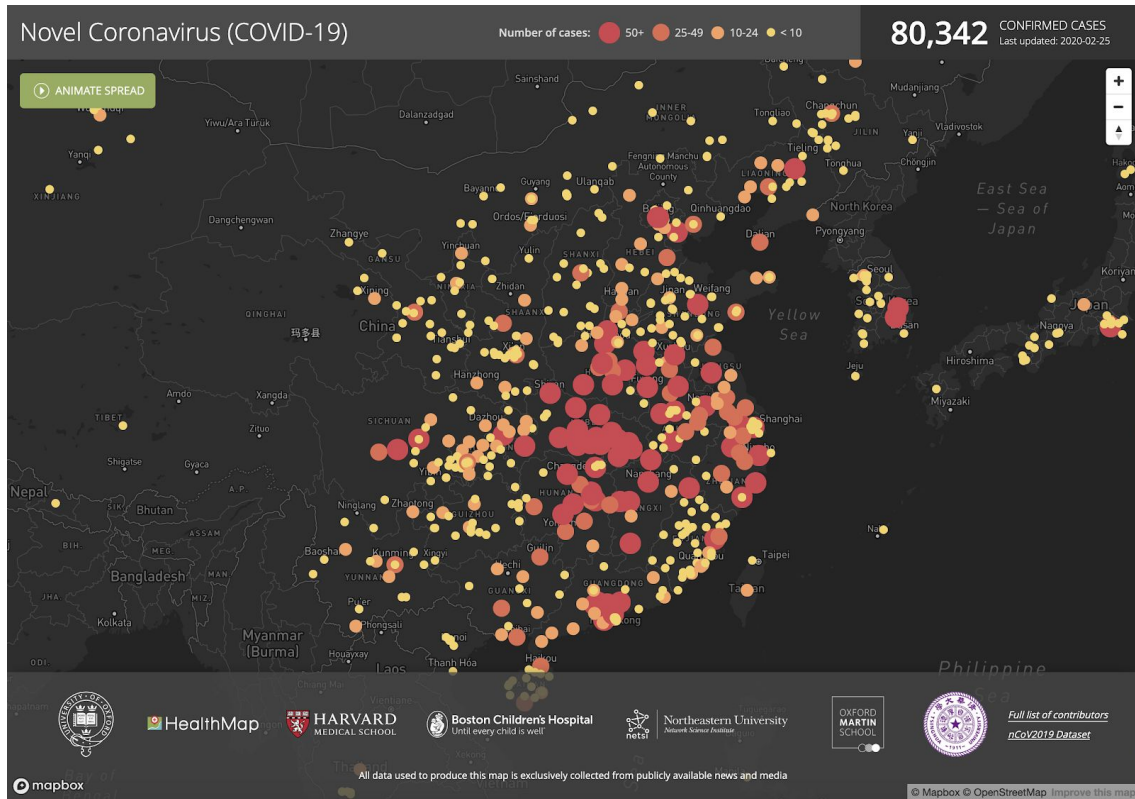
Novel Coronavirus (COVID-19)

Number of cases: 50+ 25-49 10-24 < 10

80,342 CONFIRMED CASES
Last updated: 2020-02-25

ANIMATE SPREAD

+
−

Sainshand
Yiwu/Ara Turuk
Dalanzadgad
INNER MONGOLIA
Tongliao
Changchun
Mudanjiang
Yanqi
JILIN
Vladivostok
Fengning Manchu Autonomous County
Tieling
Tonghua
Chongjin
XINJIANG
Bayannur
Guyang
Ulangab
LIAONING
East Sea — Sea of Japan
Dangchengwan
Ordos/Erdaosi
Qinhuangdao
North Korea
Zhangye
GANSU
Yinchuan
Yulin
SHANXI
HEBEI
Dalian
Pyongyang
Xining
NINGXIA
Zhidan
Handan
Jinan
Weifang
Seoul
Koriyama
QINGHAI
玛多县
China
SHAANXI
Yellow Sea
Busan
Japan
Nagoya
Tianshui
Xi'an
Hanzhong
Hiroshima
Amdo
Xangda
Jeju
Miyazaki
TIBET
SICHUAN
Dazhou
Shanghai
Zituo
Shigatse
Gyaca
Changde
Nanchang
Nepal
Ningliang
Zhaotong
HUNAN
GUIZHOU
Bhutan
ASSAM
Taipei
Baoshan
Kunming
Xingyi
Guilin
YUNNAN
Hechi
Taiwan
Bangladesh
GUANGXI
GUANGDONG
Pu'er
Kolkata
Myanmar (Burma)
Haikou
Houaysay
Thanh Hóa
Laos
Philippine Sea

HealthMap
HARVARD MEDICAL SCHOOL
Boston Children's Hospital Until every child is well
netsi Northeastern University Network Science Institute
OXFORD MARTIN SCHOOL
Full list of contributors
nCoV2019 Dataset

mapbox
All data used to produce this map is exclusively collected from publicly available news and media
© Mapbox © OpenStreetMap Improve this map